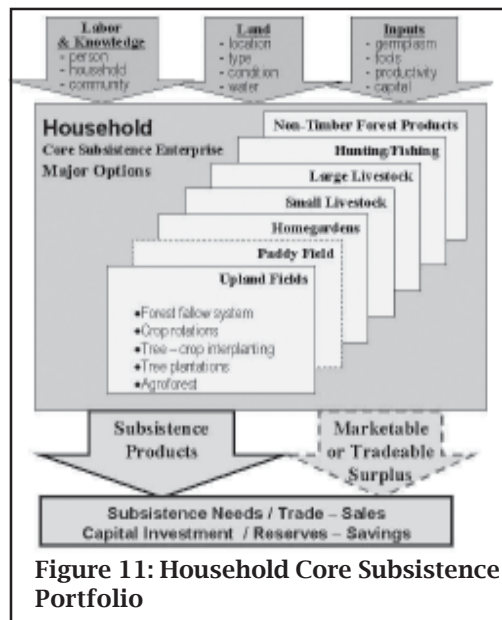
Labor & Knowledge
- person
- household
- community

Land
- location
- type
- condition
- water

Inputs
- germplasm
- tools
- productivity
- capital

Household
Core Subsistence Enterprise
Major Options

Non-Timber Forest Products
Hunting/Fishing
Large Livestock
Small Livestock
Homegardens
Paddy Field
Upland Fields

•Forest fallow system
•Crop rotations
•Tree – crop interplanting
•Tree plantations
•Agroforest

Subsistence Products

Marketable or Tradeable Surplus

Subsistence Needs / Trade – Sales
Capital Investment / Reserves – Savings

Figure 11: Household Core Subsistence Portfolio